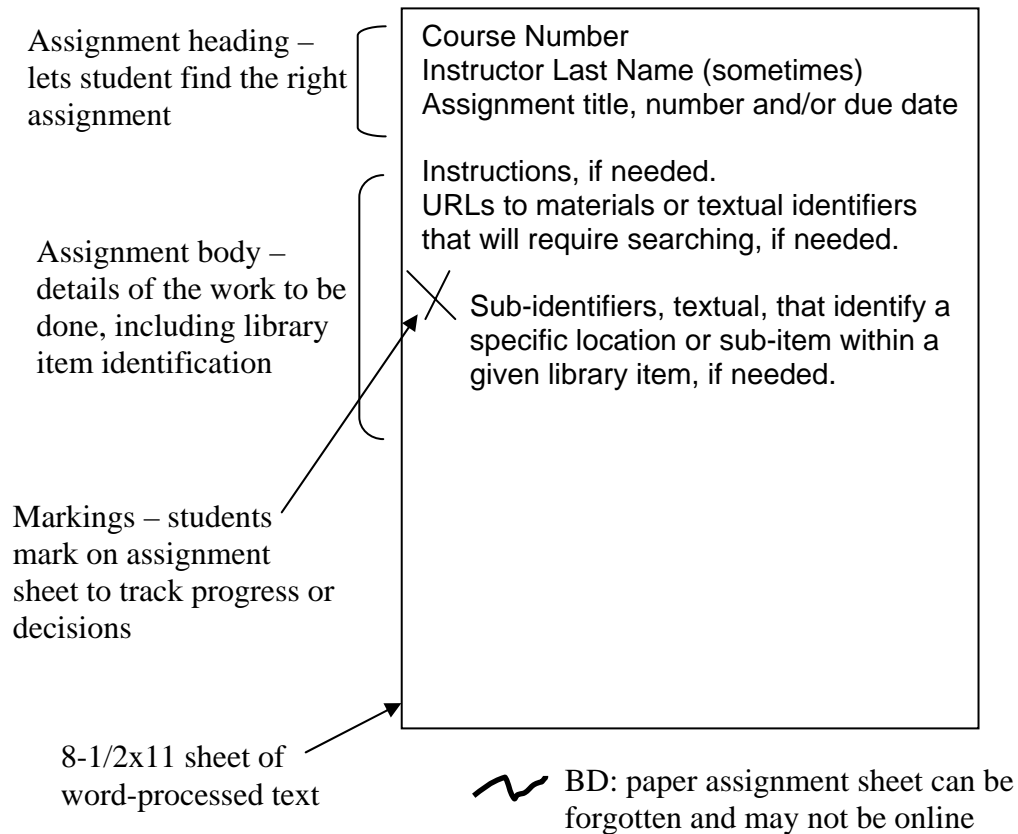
Assignment heading – lets student find the right assignment

Course Number
Instructor Last Name (sometimes)
Assignment title, number and/or due date

Instructions, if needed.
URLs to materials or textual identifiers that will require searching, if needed.

Assignment body – details of the work to be done, including library item identification

Sub-identifiers, textual, that identify a specific location or sub-item within a given library item, if needed.

Markings – students mark on assignment sheet to track progress or decisions

8-1/2x11 sheet of word-processed text

BD: paper assignment sheet can be forgotten and may not be online